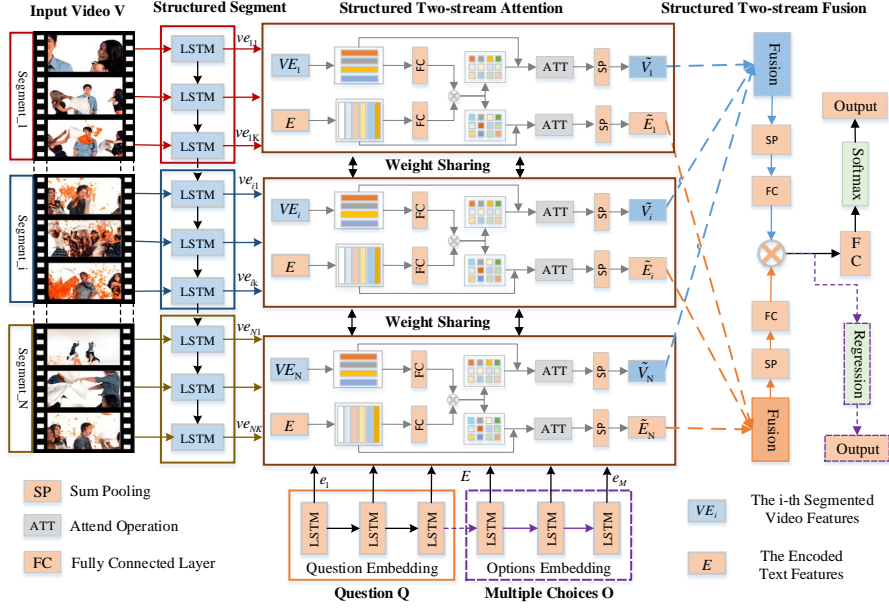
Input Video V

Structured Segment

Structured Two-stream Attention

Structured Two-stream Fusion

Segment_1

Segment_i

Segment_N

LSTM

LSTM

LSTM

LSTM

LSTM

LSTM

LSTM

LSTM

LSTM

$ve_{11}$

$ve_{1K}$

$ve_{i1}$

$ve_{ik}$

$ve_{N1}$

$ve_{NK}$

$VE_1$

FC

ATT

SP

$\tilde{V}_1$

$E$

FC

ATT

SP

$\tilde{E}_1$

Weight Sharing

$VE_i$

FC

ATT

SP

$\tilde{V}_i$

$E$

FC

ATT

SP

$\tilde{E}_i$

Weight Sharing

$VE_N$

FC

ATT

SP

$\tilde{V}_N$

$E$

FC

ATT

SP

$\tilde{E}_N$

Fusion

SP

FC

FC

SP

Fusion

Output

Softmax

F C

Regression

Output

$e_1$

$E$

$e_M$

LSTM

LSTM

LSTM

LSTM

LSTM

LSTM

Question Embedding

Options Embedding

Question Q

Multiple Choices O

SP Sum Pooling

ATT Attend Operation

FC Fully Connected Layer

$VE_i$ The i-th Segmented Video Features

$E$ The Encoded Text Features